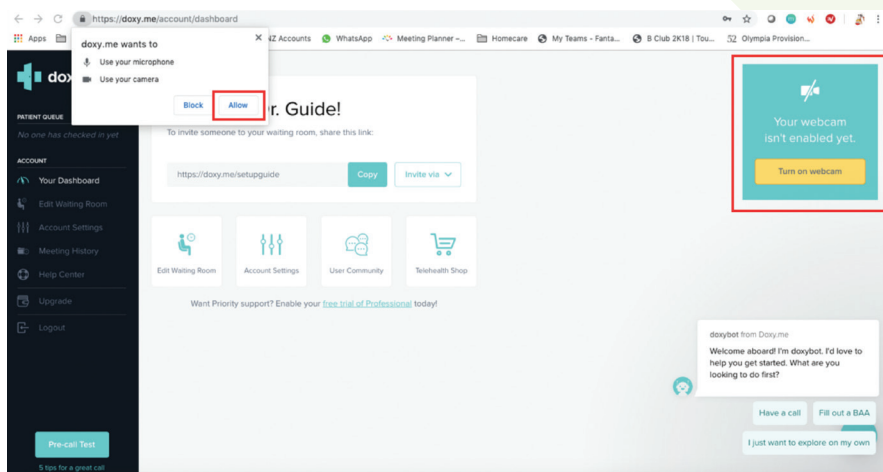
https://doxy.me/account/dashboard

Apps NZ Accounts WhatsApp Meeting Planner -... Homecare My Teams - Fanta... B Club 2K18 | Tou... Olympia Provision...

doxy.me wants to
Use your microphone
Use your camera
Block Allow

dox

PATIENT QUEUE
No one has checked in yet

ACCOUNT
Your Dashboard
Edit Waiting Room
Account Settings
Meeting History
Help Center
Upgrade
Logout

Pre-call Test
5 tips for a great call

r. Guide!
To invite someone to your waiting room, share this link:
https://doxy.me/setupguide Copy Invite via

Edit Waiting Room
Account Settings
User Community
Telehealth Shop

Want Priority support? Enable your free trial of Professional today!

Your webcam isn't enabled yet.
Turn on webcam

doxybot from Doxy.me
Welcome aboard! I'm doxybot. I'd love to help you get started. What are you looking to do first?

Have a call
Fill out a BAA
I just want to explore on my own